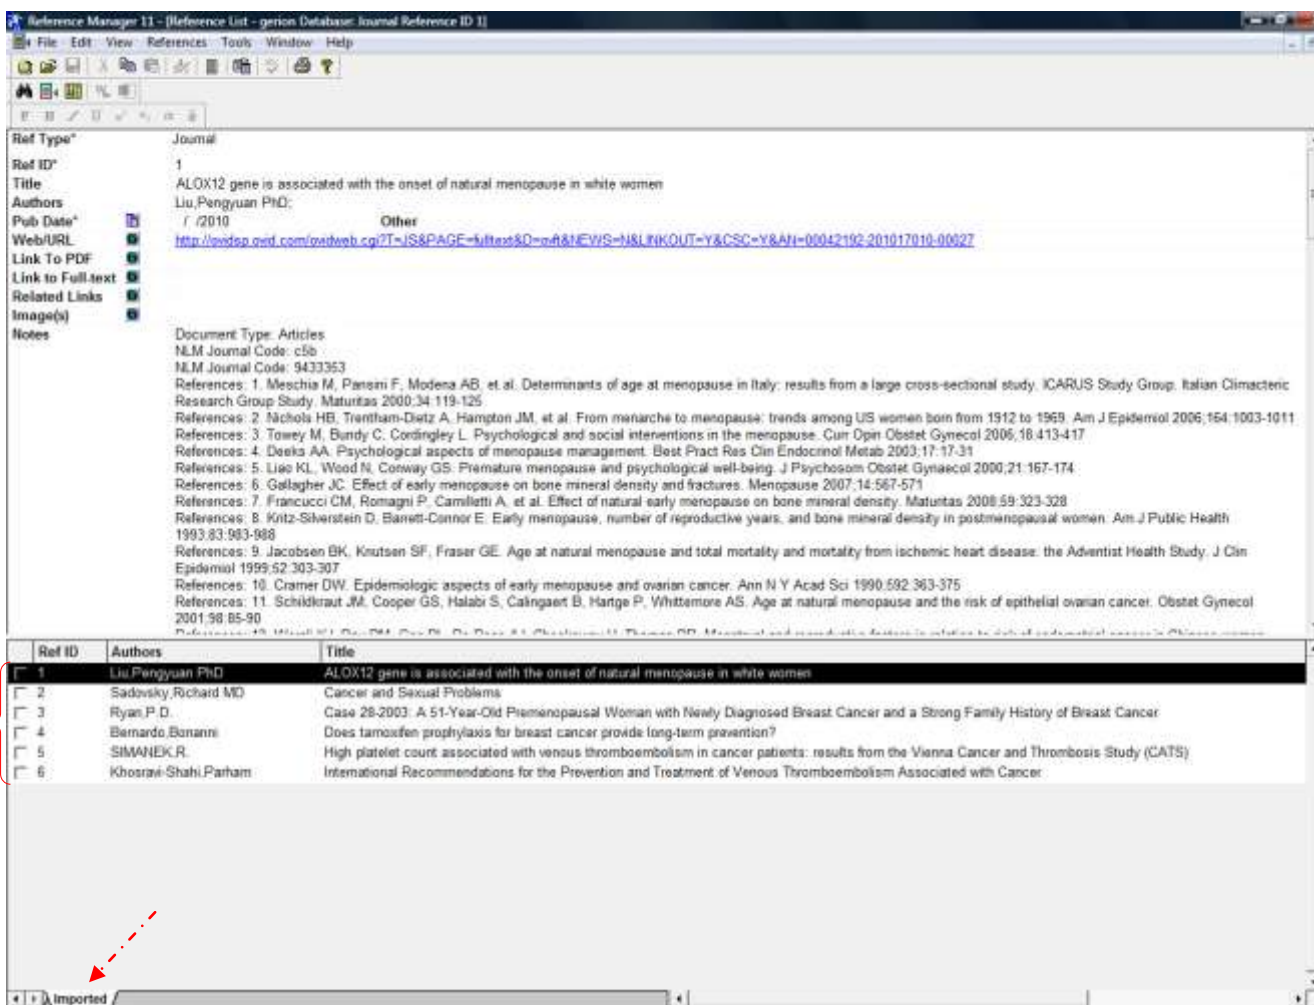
Reference Manager 11 - [Reference List - gerion Database: Journal Reference ID 1]

File Edit View References Tools Window Help

Ref Type* Journal
Ref ID* 1
Title ALOX12 gene is associated with the onset of natural menopause in white women
Authors Liu,Pengyuan PhD;
Pub Date* / /2010 Other
Web/URL http://ovidsp.ovid.com/ovidweb.cgi?T=JS&PAGE=fulltext&D=ovft&NEWS=N&LINKOUT=Y&CSC=Y&AN=00042192-201017010-00027
Link To PDF
Link to Full-text
Related Links
Image(s)
Notes Document Type: Articles
NLM Journal Code: c5b
NLM Journal Code: 9433353
References: 1. Meschia M, Pansini F, Modena AB, et al. Determinants of age at menopause in Italy: results from a large cross-sectional study. ICARUS Study Group. Italian Climacteric Research Group Study. Maturitas 2000;34:119-125
References: 2. Nichols HB, Trentham-Dietz A, Hampton JM, et al. From menarche to menopause: trends among US women born from 1912 to 1969. Am J Epidemiol 2006;164:1003-1011
References: 3. Towey M, Bundy C, Cordingley L. Psychological and social interventions in the menopause. Curr Opin Obstet Gynecol 2006;18:413-417
References: 4. Deeks AA. Psychological aspects of menopause management. Best Pract Res Clin Endocrinol Metab 2003;17:17-31
References: 5. Liao KL, Wood N, Conway GS. Premature menopause and psychological well-being. J Psychosom Obstet Gynaecol 2000;21:167-174
References: 6. Gallagher JC. Effect of early menopause on bone mineral density and fractures. Menopause 2007;14:567-571
References: 7. Francucci CM, Romagni P, Camilletti A, et al. Effect of natural early menopause on bone mineral density. Maturitas 2008;59:323-328
References: 8. Kritz-Silverstein D, Barrett-Connor E. Early menopause, number of reproductive years, and bone mineral density in postmenopausal women. Am J Public Health 1993;83:983-988
References: 9. Jacobsen BK, Knutsen SF, Fraser GE. Age at natural menopause and total mortality and mortality from ischemic heart disease: the Adventist Health Study. J Clin Epidemiol 1999;52:303-307
References: 10. Cramer DW. Epidemiologic aspects of early menopause and ovarian cancer. Ann N Y Acad Sci 1990;592:363-375
References: 11. Schildkraut JM, Cooper GS, Halabi S, Calingaert B, Hartge P, Whittemore AS. Age at natural menopause and the risk of epithelial ovarian cancer. Obstet Gynecol 2001;98:85-90
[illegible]

| | Ref ID | Authors | Title |
|---|---|---|---|
| ☐ | 1 | Liu,Pengyuan PhD | ALOX12 gene is associated with the onset of natural menopause in white women |
| ☐ | 2 | Sadovsky,Richard MD | Cancer and Sexual Problems |
| ☐ | 3 | Ryan,P.D. | Case 28-2003: A 51-Year-Old Premenopausal Woman with Newly Diagnosed Breast Cancer and a Strong Family History of Breast Cancer |
| ☐ | 4 | Bernardo,Bonanni | Does tamoxifen prophylaxis for breast cancer provide long-term prevention? |
| ☐ | 5 | SIMANEK,R. | High platelet count associated with venous thromboembolism in cancer patients: results from the Vienna Cancer and Thrombosis Study (CATS) |
| ☐ | 6 | Khosravi-Shahi,Parham | International Recommendations for the Prevention and Treatment of Venous Thromboembolism Associated with Cancer |

Imported